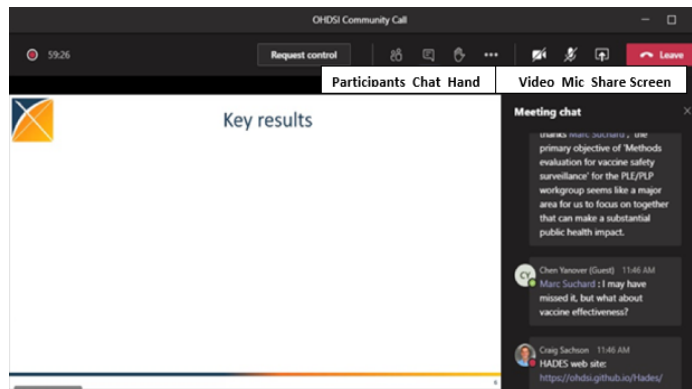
OHDSI Community Call

59:26

Request control

Leave

Participants Chat Hand

Video Mic Share Screen

Key results

Meeting chat

thanks Marc Suchard , the primary objective of 'Methods evaluation for vaccine safety surveillance' for the PLE/PLP workgroup seems like a major area for us to focus on together that can make a substantial public health impact.

CY

Chen Yanover (Guest) 11:46 AM

Marc Suchard : I may have missed it, but what about vaccine effectiveness?

Craig Sachson 11:46 AM

HADES web site:

https://ohdsi.github.io/Hades/